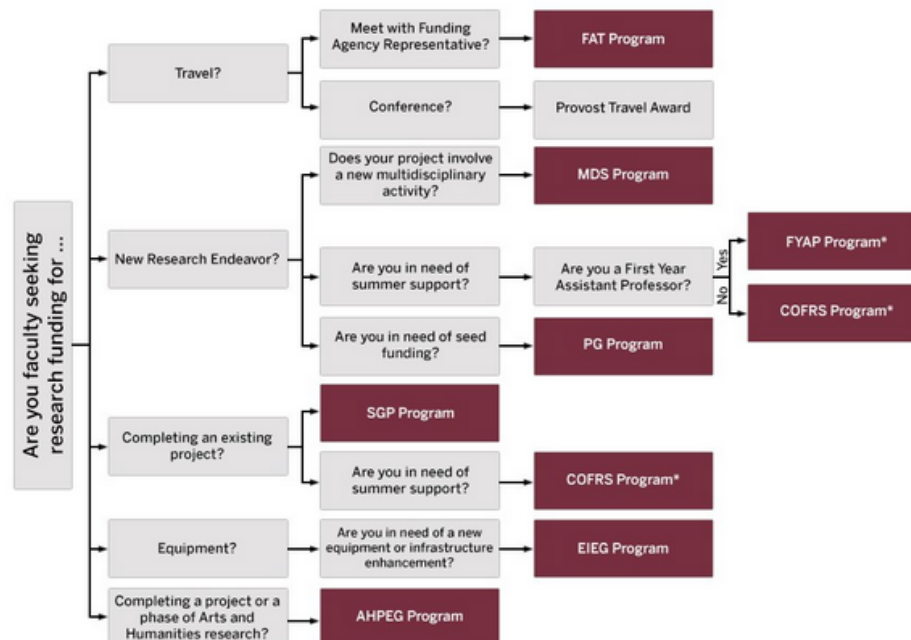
Are you faculty seeking research funding for ...

Travel?

Meet with Funding Agency Representative?

FAT Program

Conference?

Provost Travel Award

New Research Endeavor?

Does your project involve a new multidisciplinary activity?

MDS Program

Are you in need of summer support?

Are you a First Year Assistant Professor?

Yes

FYAP Program*

No

COFRS Program*

Are you in need of seed funding?

PG Program

Completing an existing project?

SGP Program

Are you in need of summer support?

COFRS Program*

Equipment?

Are you in need of a new equipment or infrastructure enhancement?

EIEG Program

Completing a project or a phase of Arts and Humanities research?

AHPEG Program